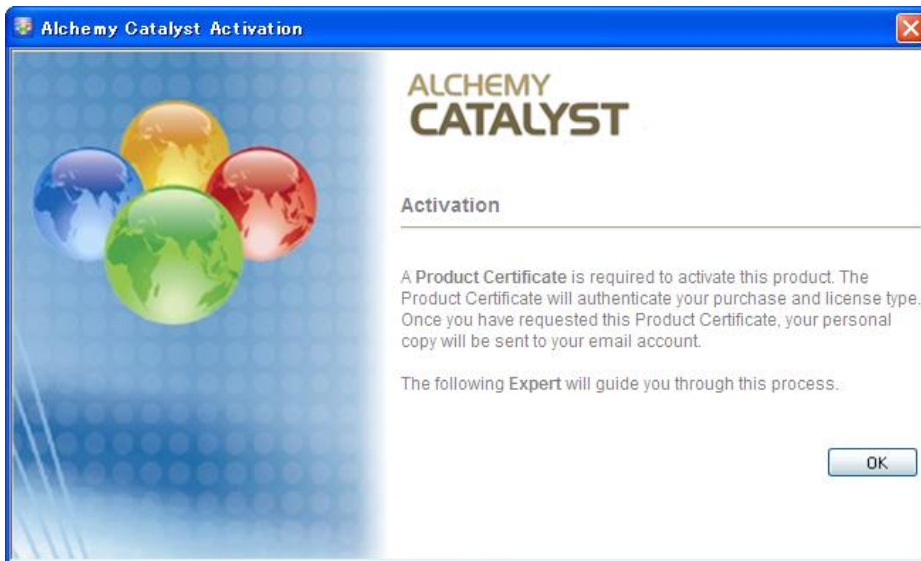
Alchemy Catalyst Activation

ALCHEMY
CATALYST

Activation

A Product Certificate is required to activate this product. The Product Certificate will authenticate your purchase and license type. Once you have requested this Product Certificate, your personal copy will be sent to your email account.

The following Expert will guide you through this process.

OK